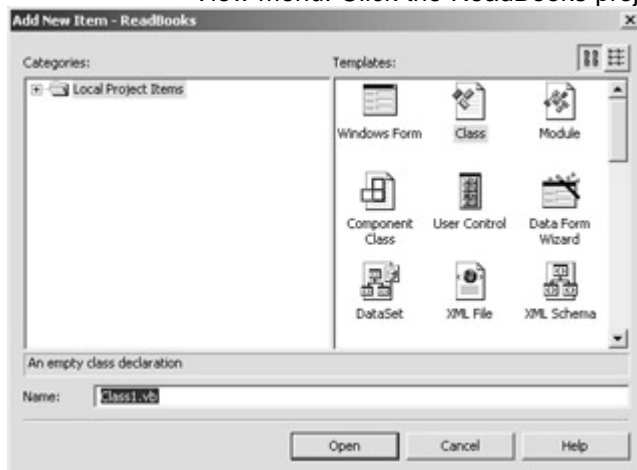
View menu. Click the ReadBooks proj

Add New Item - ReadBooks

Categories:

Local Project Items

Templates:

Windows Form

Class

Module

Component Class

User Control

Data Form Wizard

DataSet

XML File

XML Schema

An empty class declaration

Name: Class1.vb

Open

Cancel

Help